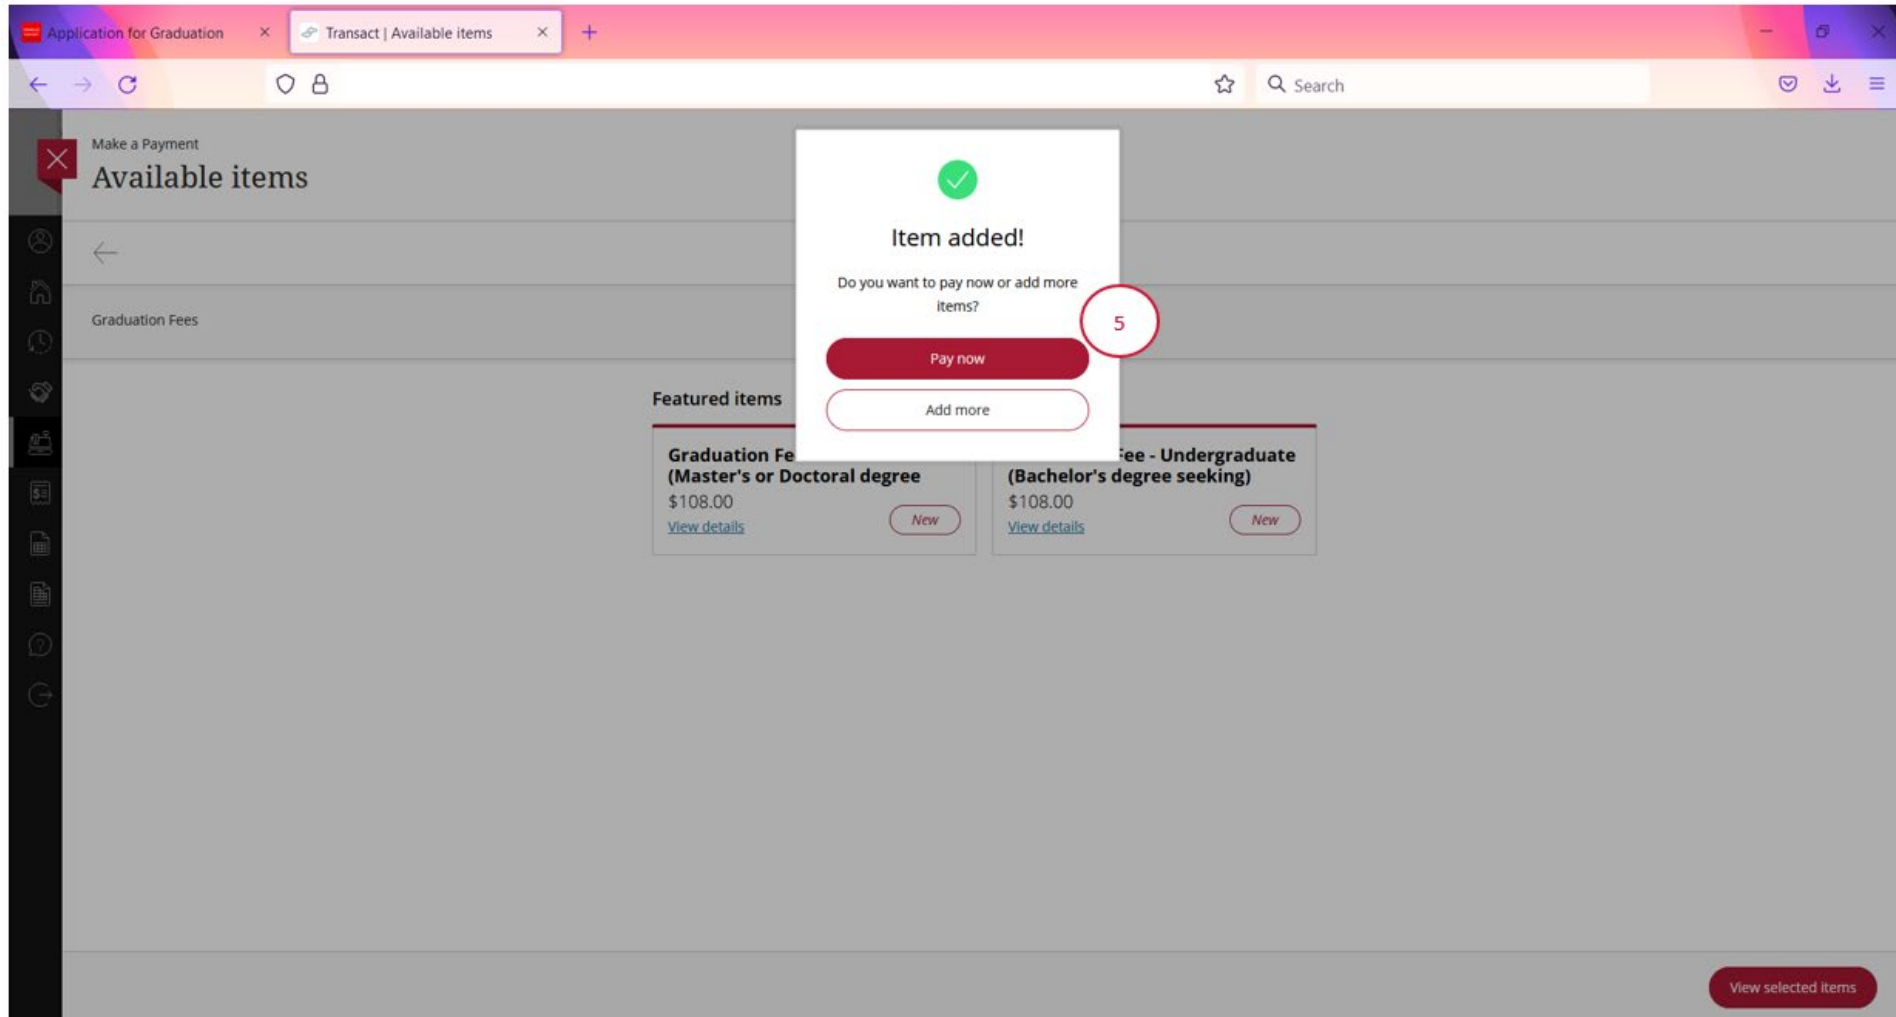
Application for Graduation ×
Transact | Available items ×
+

Search

Make a Payment
Available items

Graduation Fees

Featured items

Graduation Fe
(Master's or Doctoral degree
$108.00
View details
New

Fee - Undergraduate
(Bachelor's degree seeking)
$108.00
View details
New

Item added!

Do you want to pay now or add more items?

5

Pay now

Add more

View selected items